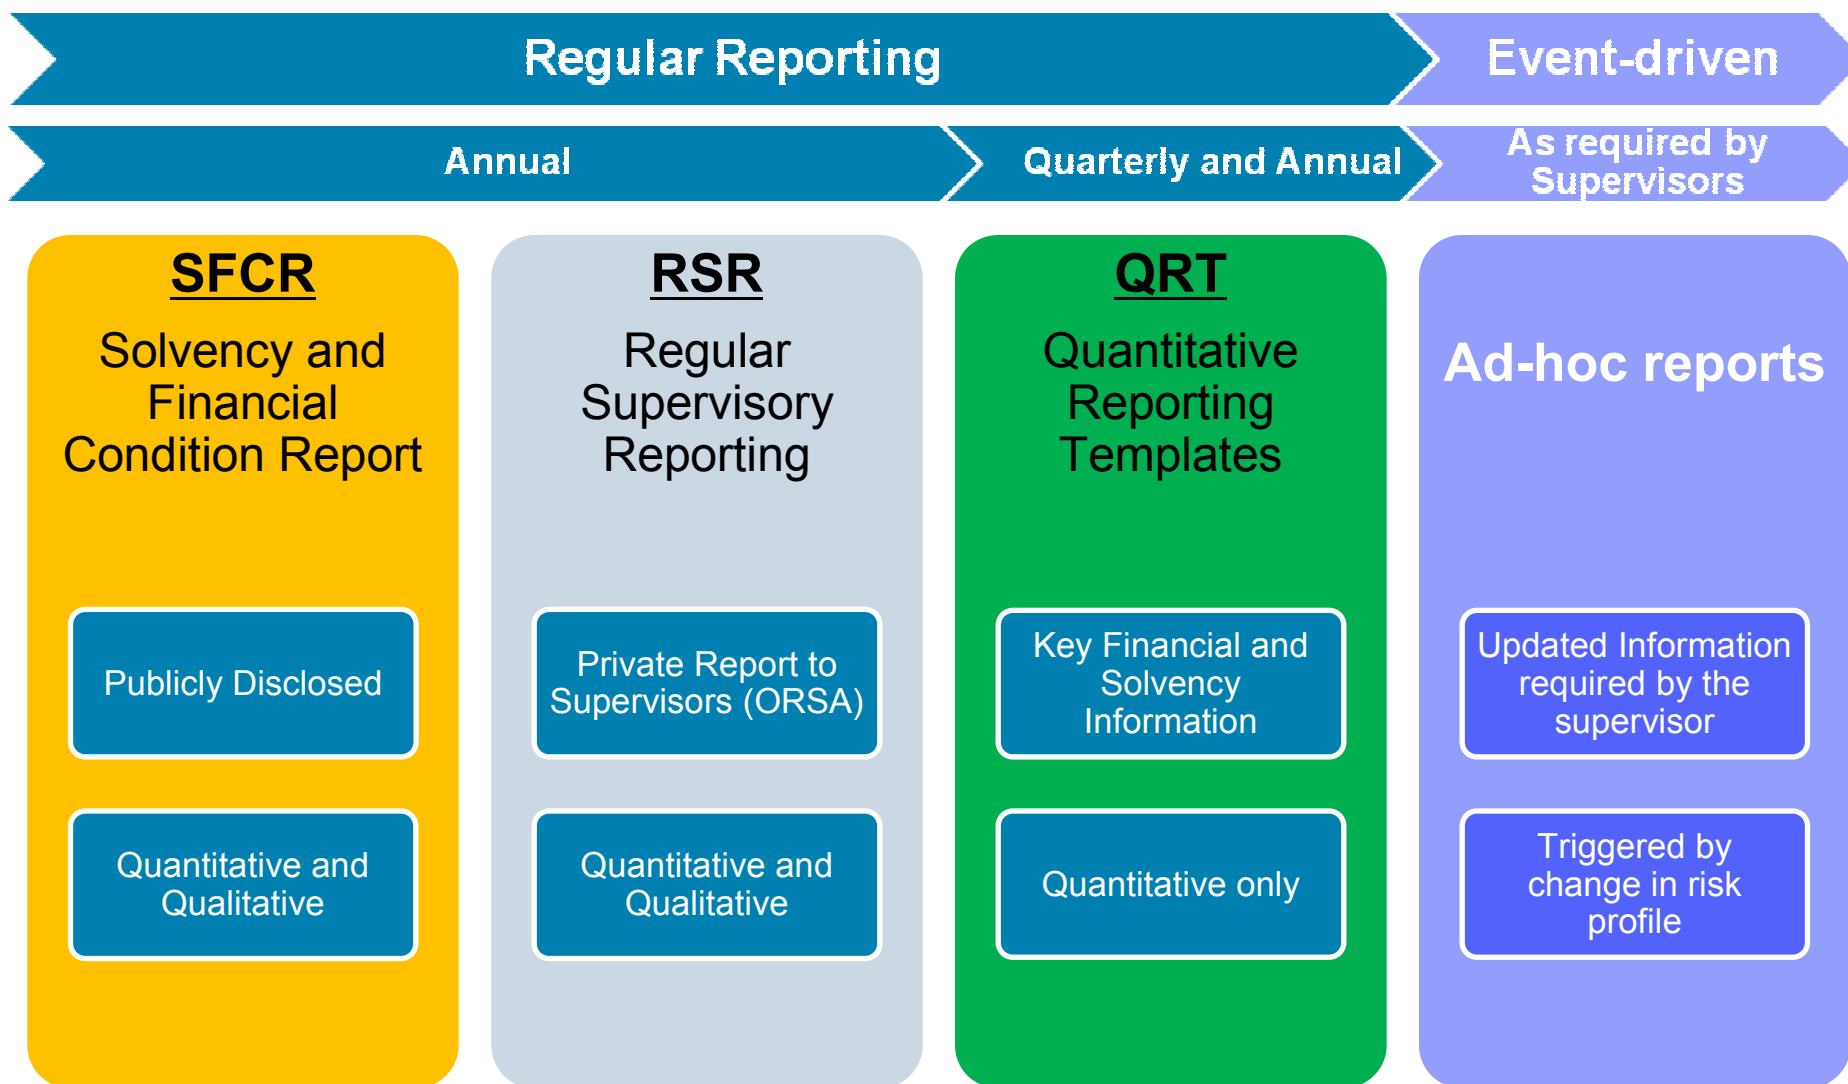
Regular Reporting

Event-driven

Annual

Quarterly and Annual

As required by Supervisors

SFCR

Solvency and Financial Condition Report

Publicly Disclosed

Quantitative and Qualitative

RSR

Regular Supervisory Reporting

Private Report to Supervisors (ORSA)

Quantitative and Qualitative

QRT

Quantitative Reporting Templates

Key Financial and Solvency Information

Quantitative only

Ad-hoc reports

Updated Information required by the supervisor

Triggered by change in risk profile